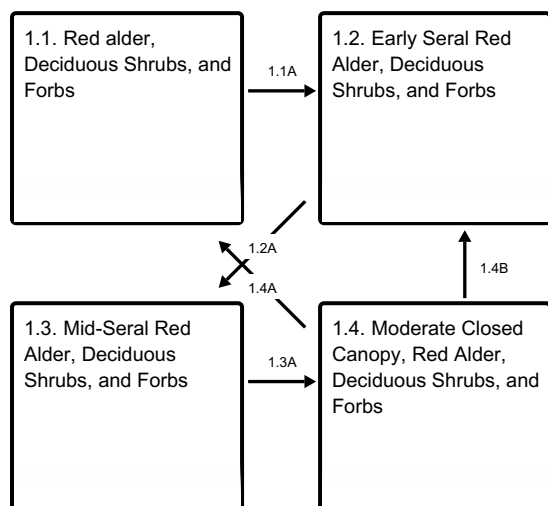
1.1. Red alder, Deciduous Shrubs, and Forbs

1.1A

1.2. Early Seral Red Alder, Deciduous Shrubs, and Forbs

1.2A

1.4A

1.4B

1.3. Mid-Seral Red Alder, Deciduous Shrubs, and Forbs

1.3A

1.4. Moderate Closed Canopy, Red Alder, Deciduous Shrubs, and Forbs